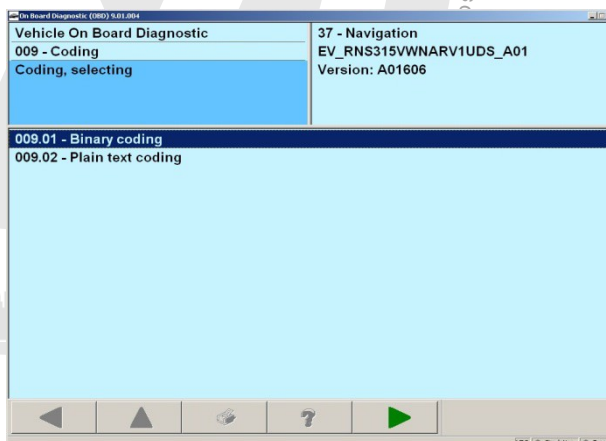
On Board Diagnostic (OBD) 9.01.004

Vehicle On Board Diagnostic
009 - Coding
Coding, selecting

37 - Navigation
EV_RNS315VWNARV1UDS_A01
Version: A01606

009.01 - Binary coding
009.02 - Plain text coding

?